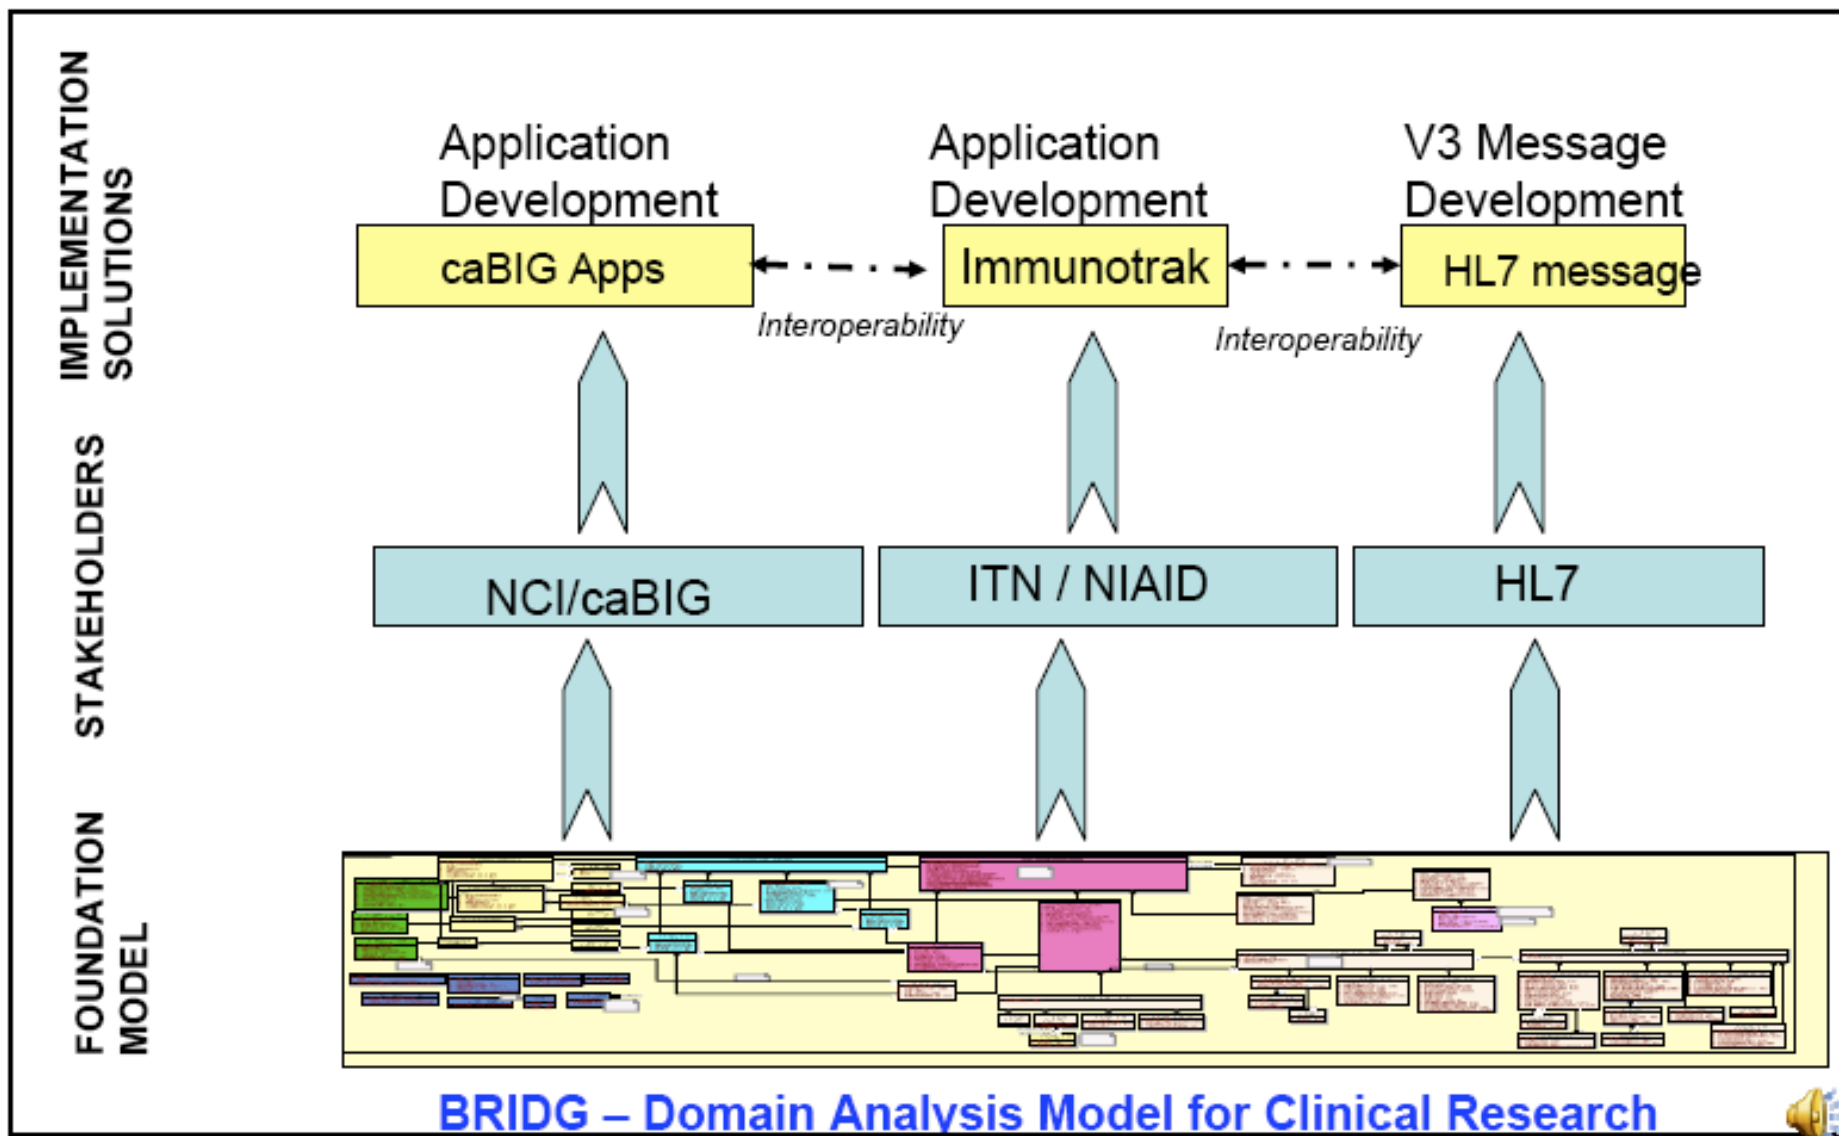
IMPLEMENTATION SOLUTIONS

STAKEHOLDERS

FOUNDATION MODEL

Application Development

caBIG Apps

Interoperability

Application Development

Immunotrak

Interoperability

V3 Message Development

HL7 message

NCI/caBIG

ITN / NIAID

HL7

BRIDG – Domain Analysis Model for Clinical Research